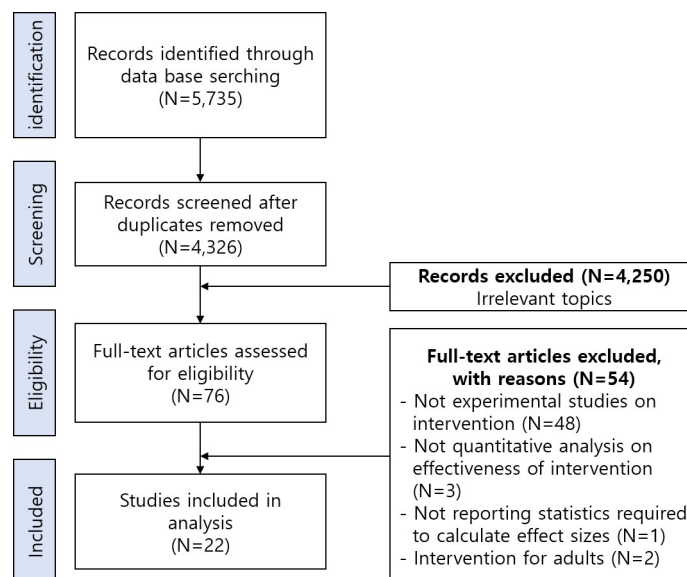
identification

Records identified through data base serching (N=5,735)

Screening

Records screened after duplicates removed (N=4,326)

Records excluded (N=4,250)
Irrelevant topics

Eligibility

Full-text articles assessed for eligibility (N=76)

Full-text articles excluded, with reasons (N=54)
- Not experimental studies on intervention (N=48)
- Not quantitative analysis on effectiveness of intervention (N=3)
- Not reporting statistics required to calculate effect sizes (N=1)
- Intervention for adults (N=2)

Included

Studies included in analysis (N=22)